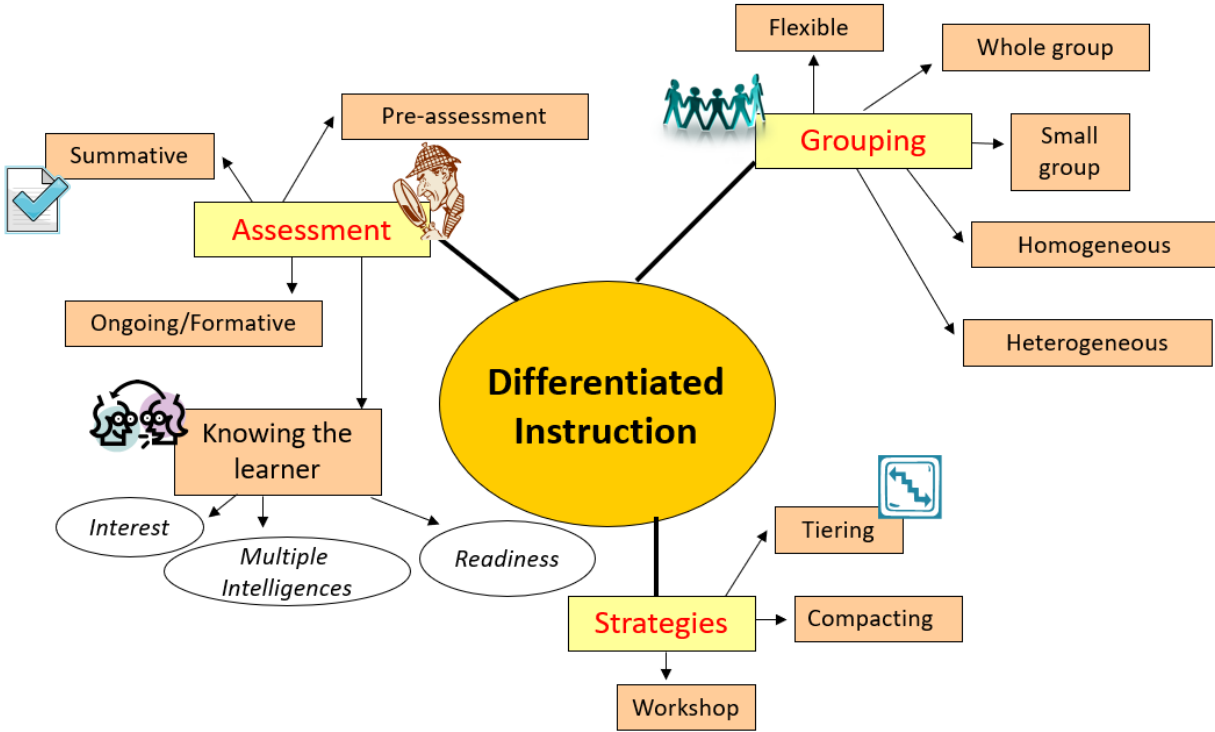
Differentiated Instruction

Assessment

Summative

Pre-assessment

Ongoing/Formative

Knowing the learner

Interest

Multiple Intelligences

Readiness

Grouping

Flexible

Whole group

Small group

Homogeneous

Heterogeneous

Strategies

Tiering

Compacting

Workshop